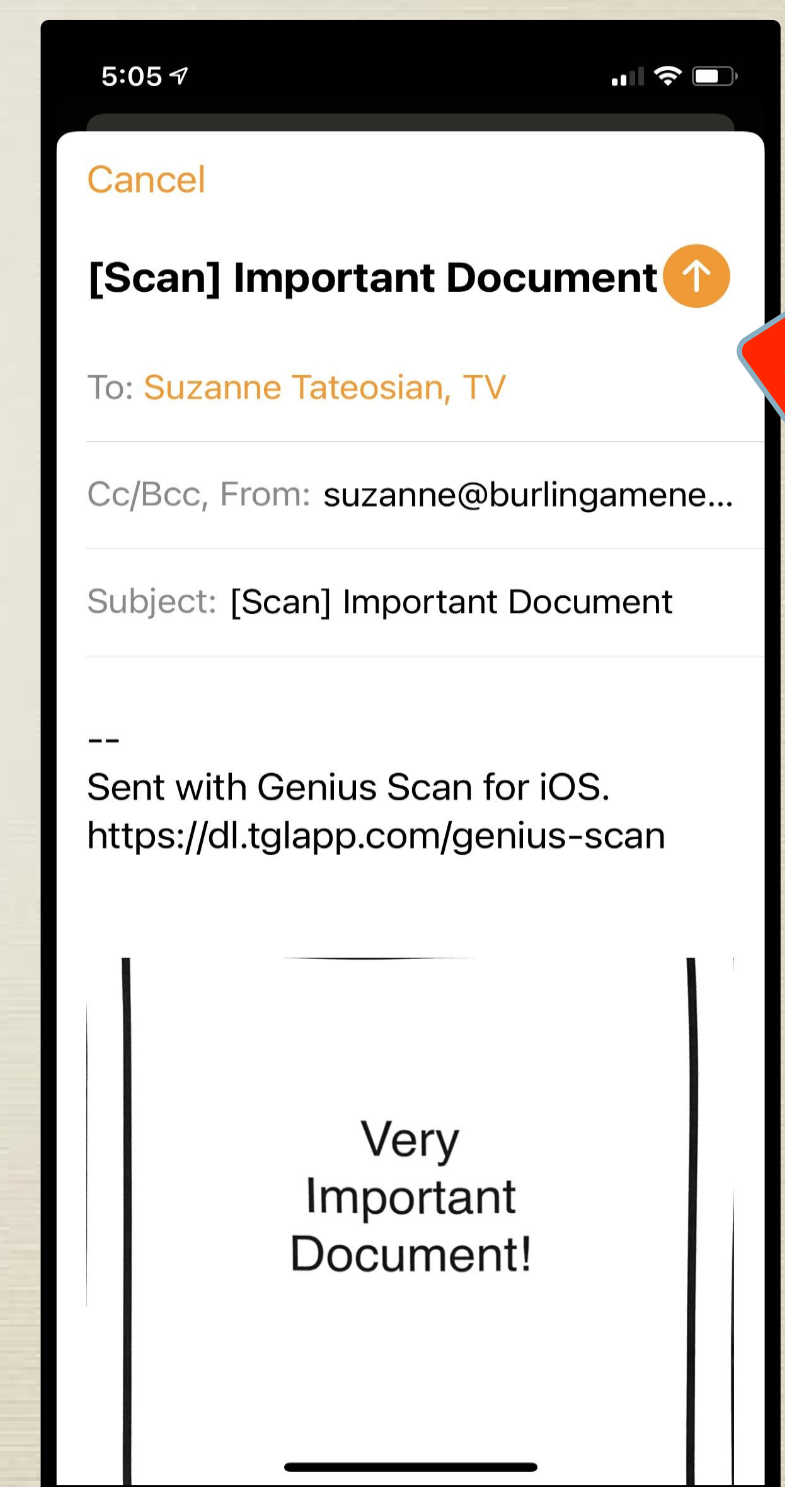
5:05

Cancel

[Scan] Important Document

To: Suzanne Tateosian, TV

Cc/Bcc, From: suzanne@burlingamene...

Subject: [Scan] Important Document

--
Sent with Genius Scan for iOS.
https://dl.tglapp.com/genius-scan

Very Important Document!